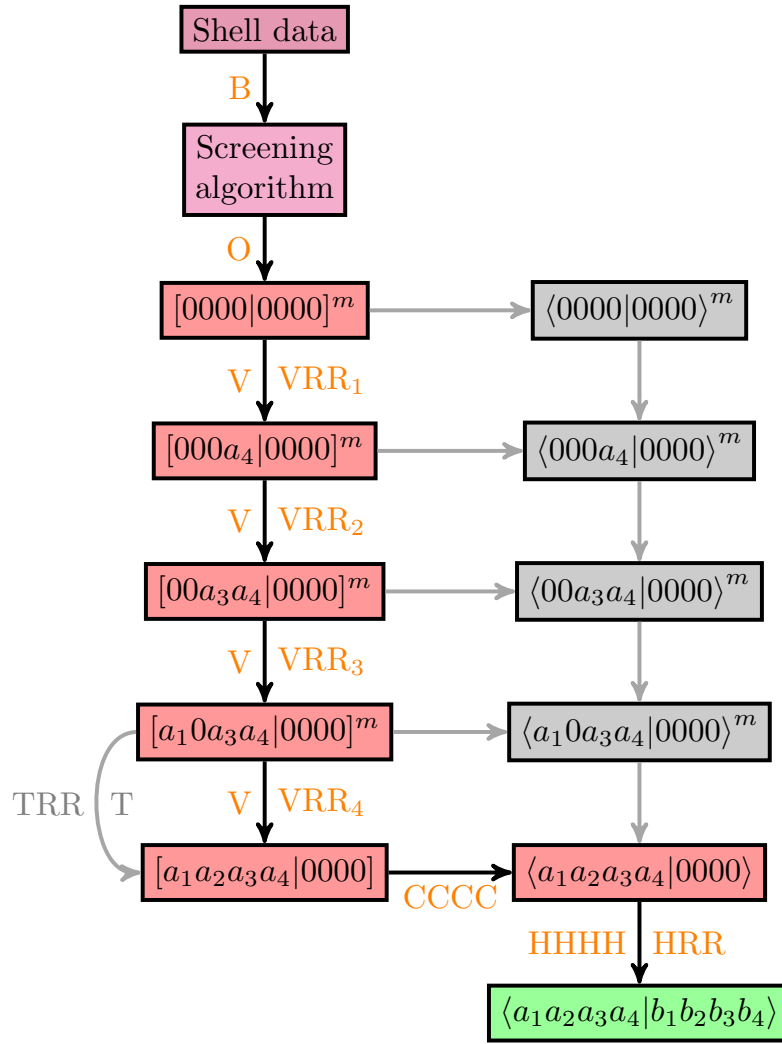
Shell data

B

Screening algorithm

O

$[0000|0000]^m$

$\langle 0000|0000 \rangle^m$

V $VRR_1$

$[000a_4|0000]^m$

$\langle 000a_4|0000 \rangle^m$

V $VRR_2$

$[00a_3a_4|0000]^m$

$\langle 00a_3a_4|0000 \rangle^m$

V $VRR_3$

$[a_10a_3a_4|0000]^m$

$\langle a_10a_3a_4|0000 \rangle^m$

TRR T

V $VRR_4$

$[a_1a_2a_3a_4|0000]$

CCCC

$\langle a_1a_2a_3a_4|0000 \rangle$

HHHH HRR

$\langle a_1a_2a_3a_4|b_1b_2b_3b_4 \rangle$